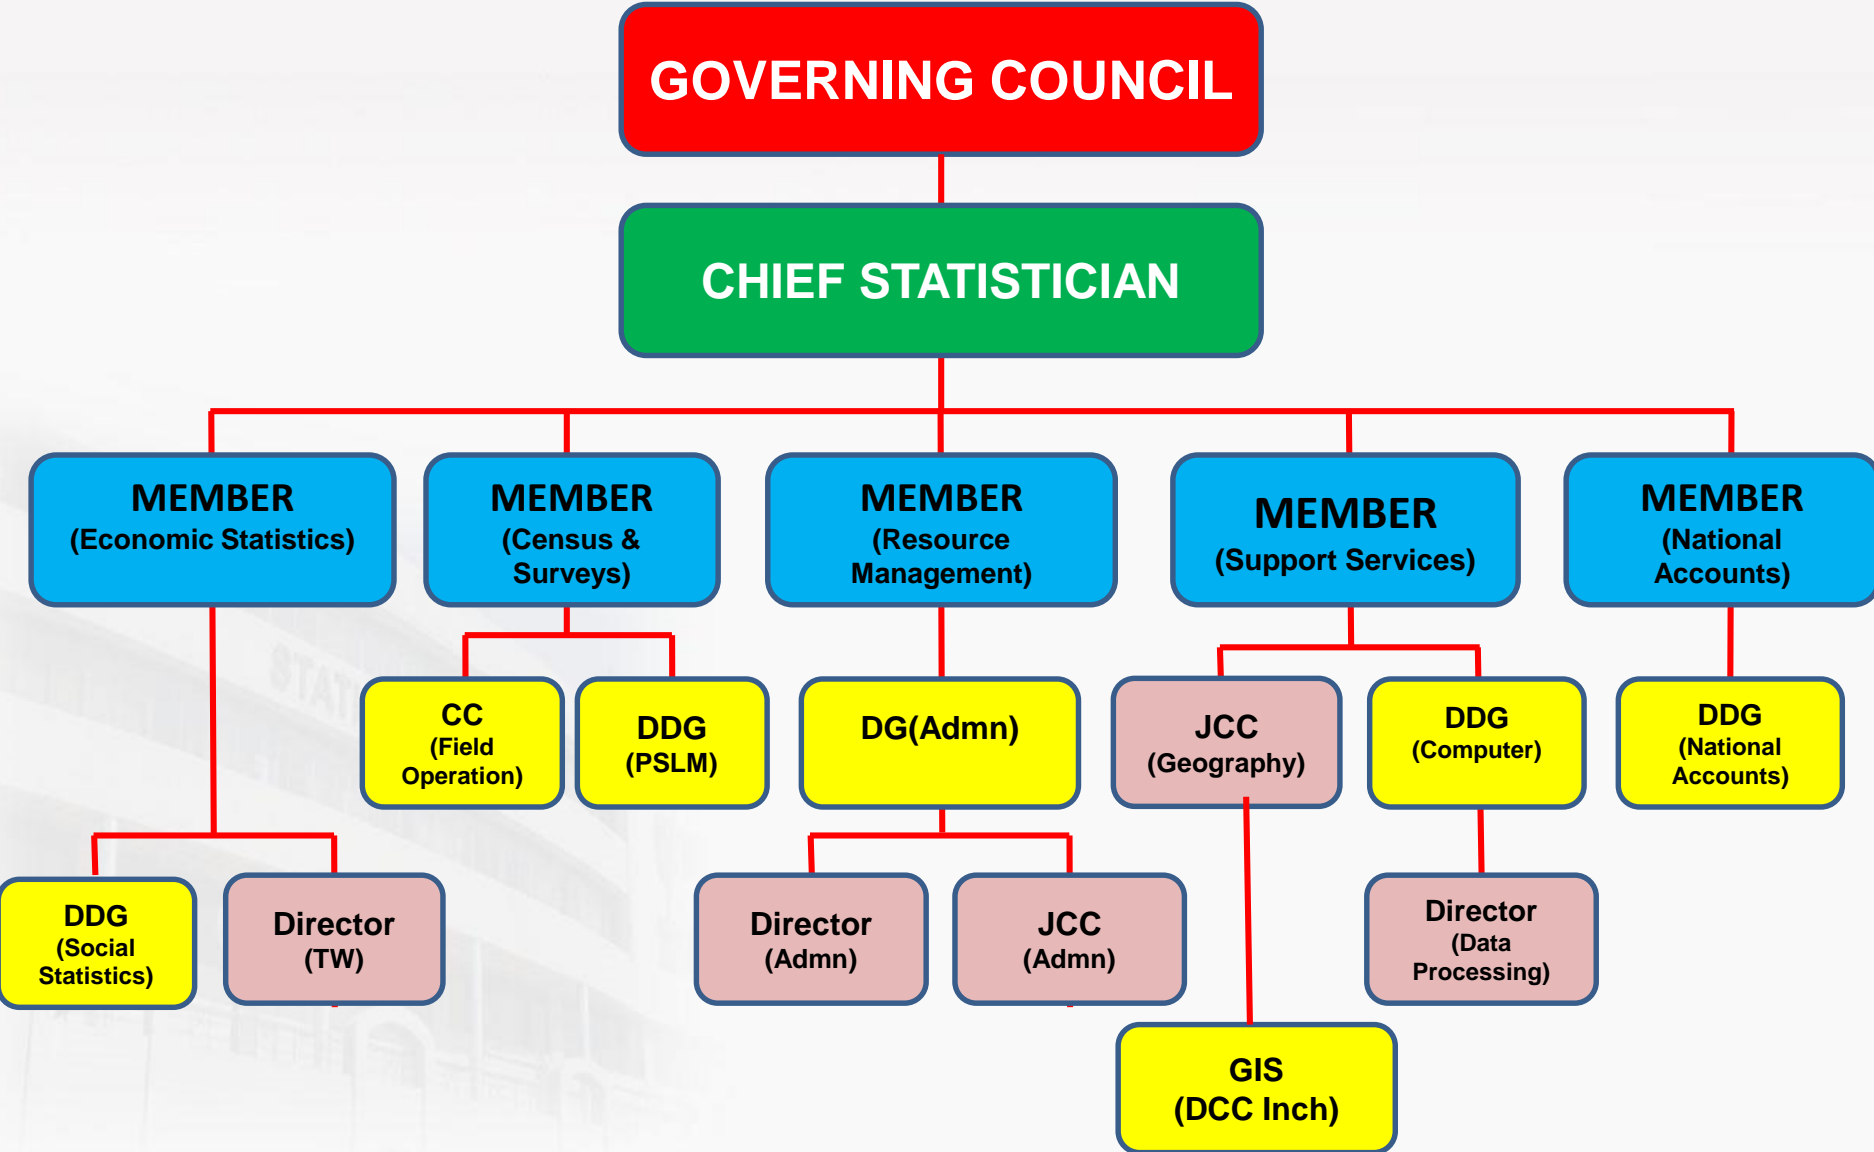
GOVERNING COUNCIL

CHIEF STATISTICIAN

MEMBER
(Economic Statistics)

MEMBER
(Census & Surveys)

MEMBER
(Resource Management)

MEMBER
(Support Services)

MEMBER
(National Accounts)

CC
(Field Operation)

DDG
(PSLM)

DG(Admn)

JCC
(Geography)

DDG
(Computer)

DDG
(National Accounts)

DDG
(Social Statistics)

Director
(TW)

Director
(Admn)

JCC
(Admn)

Director
(Data Processing)

GIS
(DCC Inch)